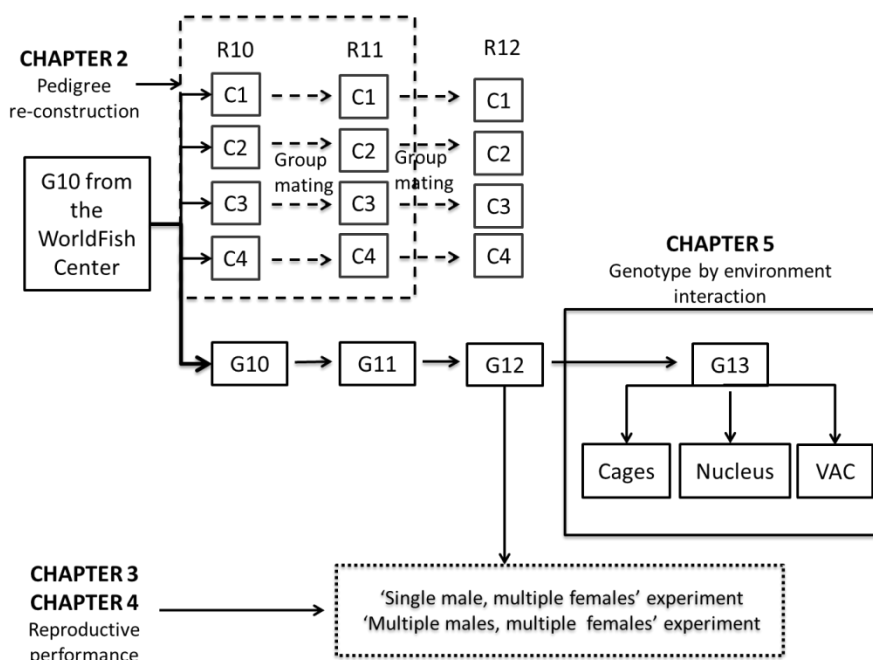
CHAPTER 2
Pedigree re-construction

R10
R11
R12

C1
C1
C1
C2
C2
C2
Group mating
Group mating
C3
C3
C3
C4
C4
C4

G10 from the WorldFish Center

CHAPTER 5
Genotype by environment interaction

G10
G11
G12
G13

Cages
Nucleus
VAC

CHAPTER 3
CHAPTER 4
Reproductive performance

'Single male, multiple females' experiment
'Multiple males, multiple females' experiment